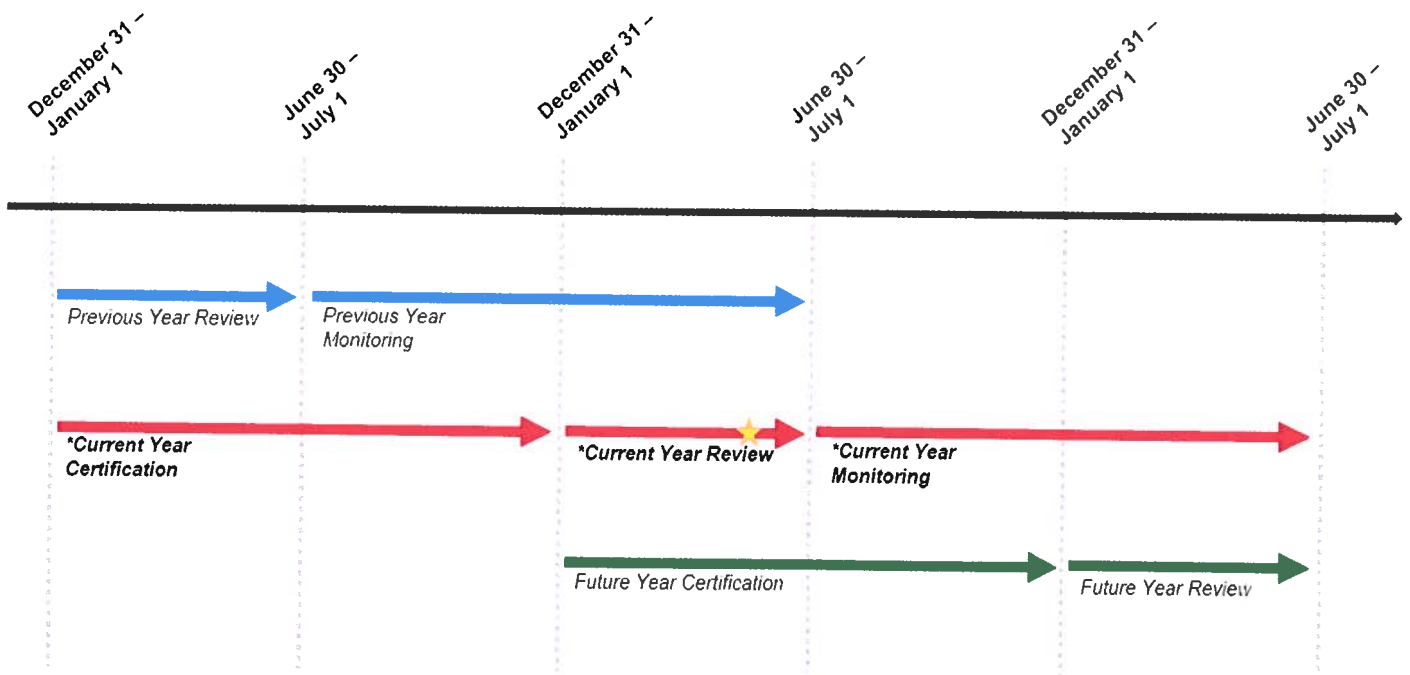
December 31 – January 1

June 30 – July 1

December 31 – January 1

June 30 – July 1

December 31 – January 1

June 30 – July 1

Previous Year Review

Previous Year Monitoring

*Current Year Certification

*Current Year Review

*Current Year Monitoring

Future Year Certification

Future Year Review